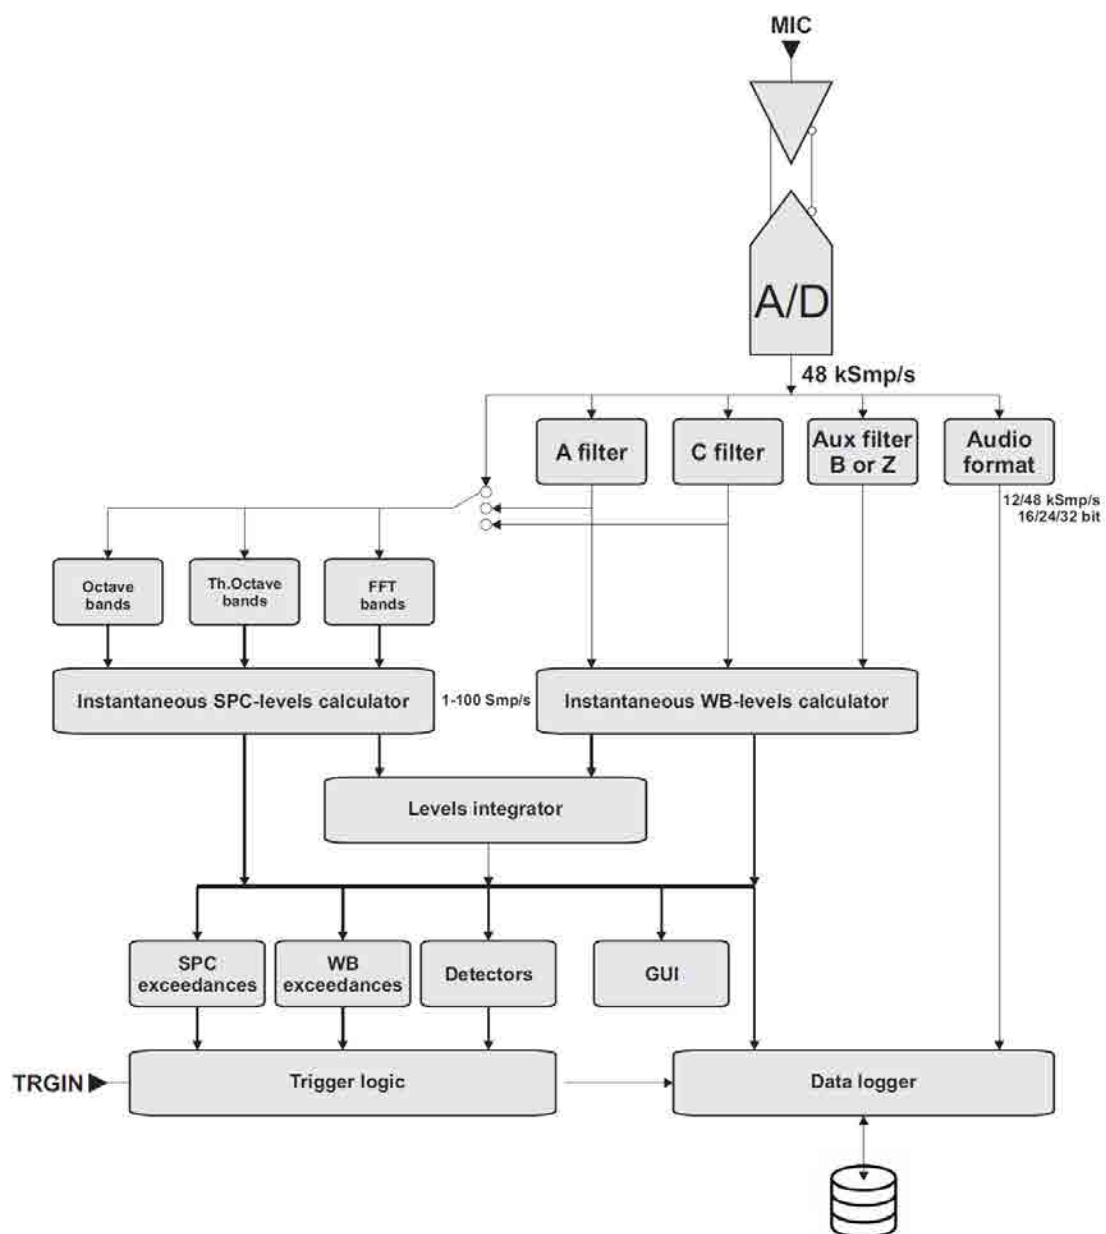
MIC

A/D

48 kSmp/s

A filter

C filter

Aux filter B or Z

Audio format

12/48 kSmp/s 16/24/32 bit

Octave bands

Th.Octave bands

FFT bands

Instantaneous SPC-levels calculator

1-100 Smp/s

Instantaneous WB-levels calculator

Levels integrator

SPC exceedances

WB exceedances

Detectors

GUI

TRGIN

Trigger logic

Data logger